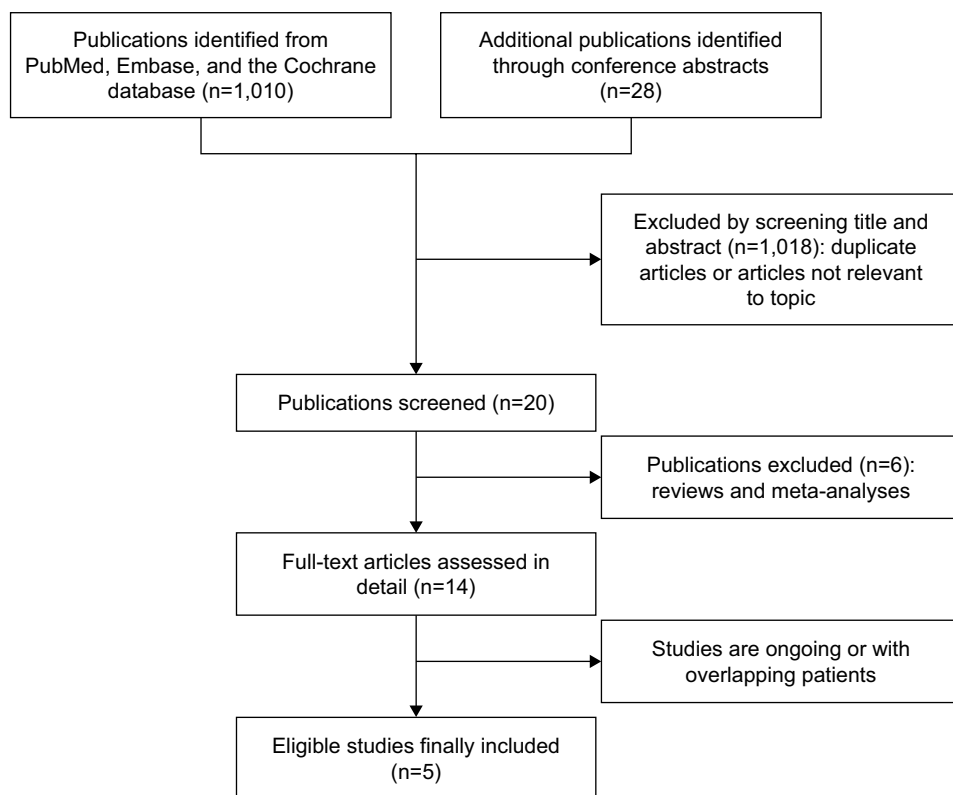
Publications identified from PubMed, Embase, and the Cochrane database (n=1,010)

Additional publications identified through conference abstracts (n=28)

Excluded by screening title and abstract (n=1,018): duplicate articles or articles not relevant to topic

Publications screened (n=20)

Publications excluded (n=6): reviews and meta-analyses

Full-text articles assessed in detail (n=14)

Studies are ongoing or with overlapping patients

Eligible studies finally included (n=5)